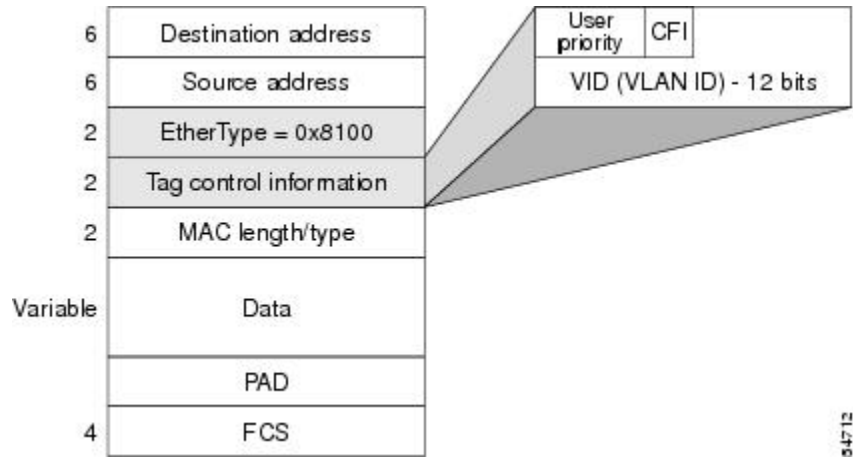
| | |
|---|---|
| 6 | Destination address |
| 6 | Source address |
| 2 | EtherType = 0x8100 |
| 2 | Tag control information |
| 2 | MAC length/type |
| Variable | Data |
| | PAD |
| 4 | FCS |

| User priority | CFI |
|---|---|
| VID (VLAN ID) - 12 bits | |

54712